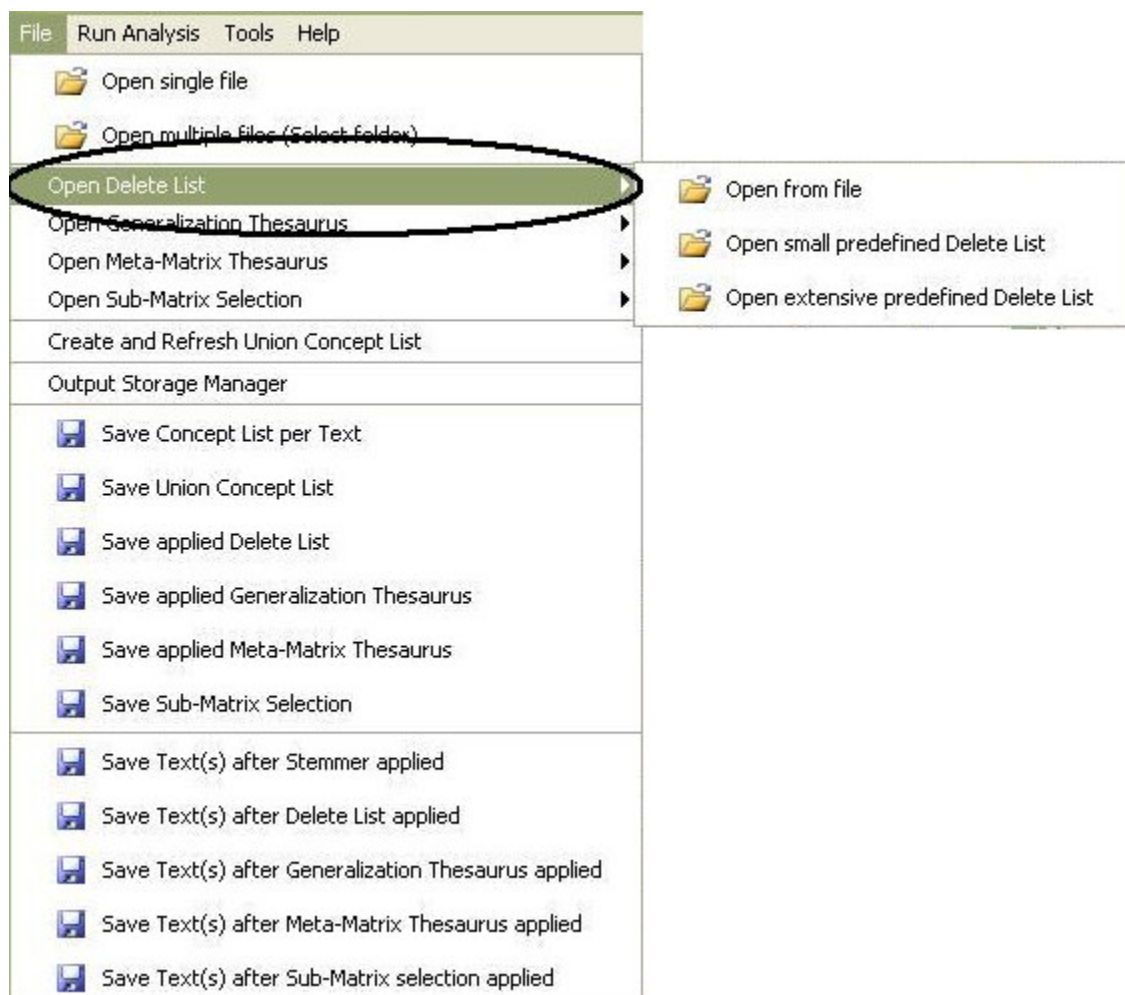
File Run Analysis Tools Help

Open single file

Open multiple files (Select folder)

Open Delete List

Open Generalization Thesaurus

Open Meta-Matrix Thesaurus

Open Sub-Matrix Selection

Create and Refresh Union Concept List

Output Storage Manager

Save Concept List per Text

Save Union Concept List

Save applied Delete List

Save applied Generalization Thesaurus

Save applied Meta-Matrix Thesaurus

Save Sub-Matrix Selection

Save Text(s) after Stemmer applied

Save Text(s) after Delete List applied

Save Text(s) after Generalization Thesaurus applied

Save Text(s) after Meta-Matrix Thesaurus applied

Save Text(s) after Sub-Matrix selection applied

Open from file

Open small predefined Delete List

Open extensive predefined Delete List